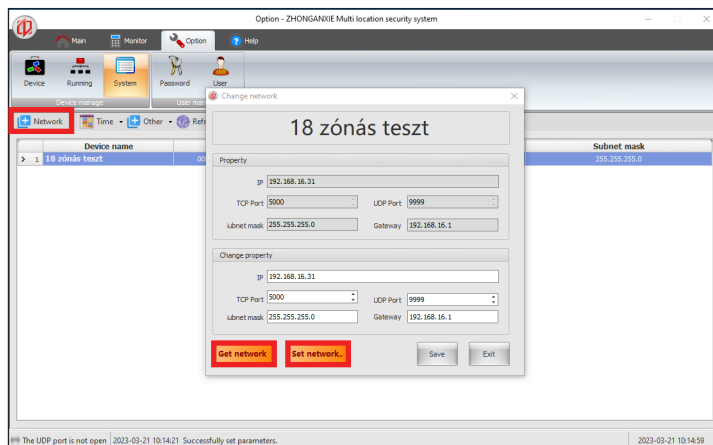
Option - ZHONGANXIE Multi location security system

Main Monitor Option Help

Device Running System Password User

Device manage User mana

Network Time Other Refr

Device name

Subnet mask

1 18 zónás teszt 00

255.255.255.0

Change network

18 zónás teszt

Property

IP 192.168.16.31

TCP Port 5000

UDP Port 9999

iubnet mask 255.255.255.0

Gateway 192.168.16.1

Change property

IP 192.168.16.31

TCP Port 5000

UDP Port 9999

iubnet mask 255.255.255.0

Gateway 192.168.16.1

Get network

Set network..

Save

Exit

The UDP port is not open 2023-03-21 10:14:21 Successfully set parameters.

2023-03-21 10:14:59